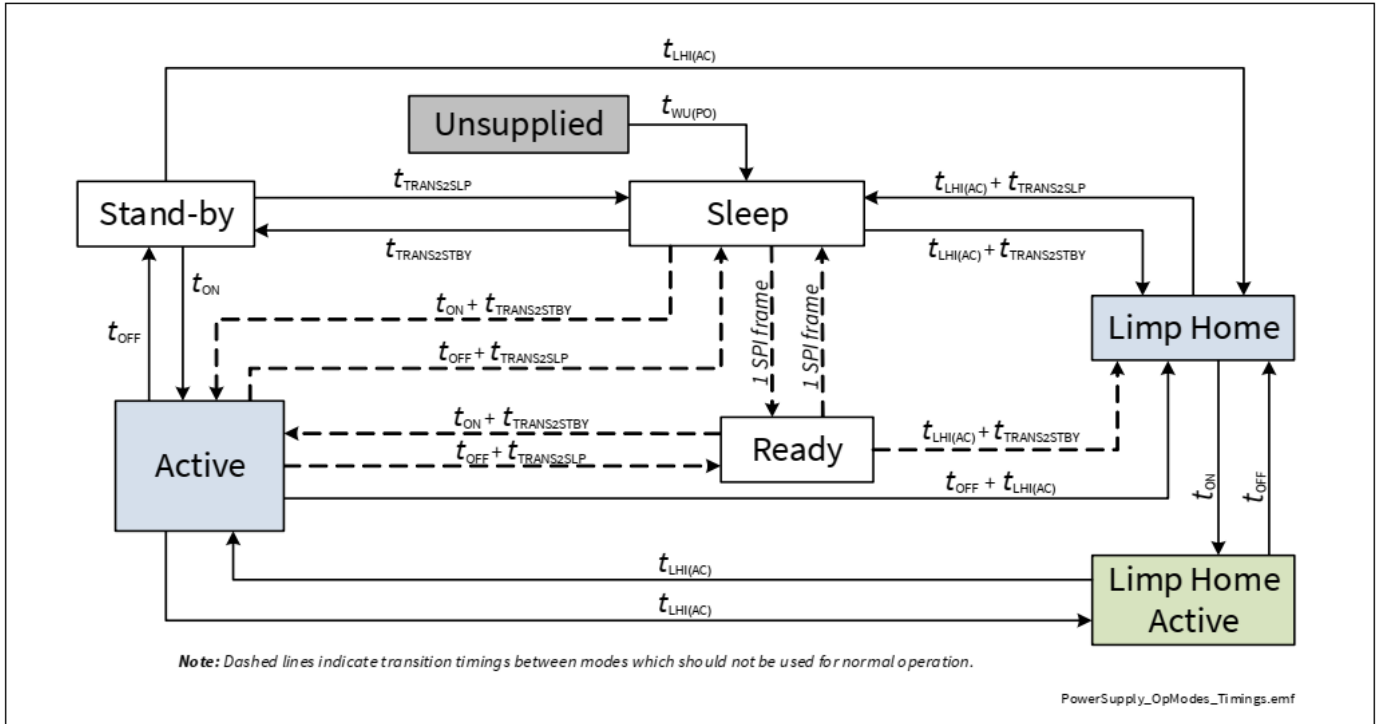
$t_{LHI(AC)}$

Unsupplied

$t_{WU(PO)}$

Stand-by

$t_{TRANS2SLP}$

Sleep

$t_{LHI(AC)} + t_{TRANS2SLP}$

$t_{TRANS2STBY}$

$t_{LHI(AC)} + t_{TRANS2STBY}$

$t_{ON}$

$t_{ON} + t_{TRANS2STBY}$

$t_{OFF}$

$t_{OFF} + t_{TRANS2SLP}$

1 SPI frame

1 SPI frame

Limp Home

Active

$t_{ON} + t_{TRANS2STBY}$

$t_{OFF} + t_{TRANS2SLP}$

Ready

$t_{LHI(AC)} + t_{TRANS2STBY}$

$t_{OFF} + t_{LHI(AC)}$

$t_{ON}$

$t_{OFF}$

$t_{LHI(AC)}$

$t_{LHI(AC)}$

Limp Home Active

Note: Dashed lines indicate transition timings between modes which should not be used for normal operation.

PowerSupply_OpModes_Timings.emf